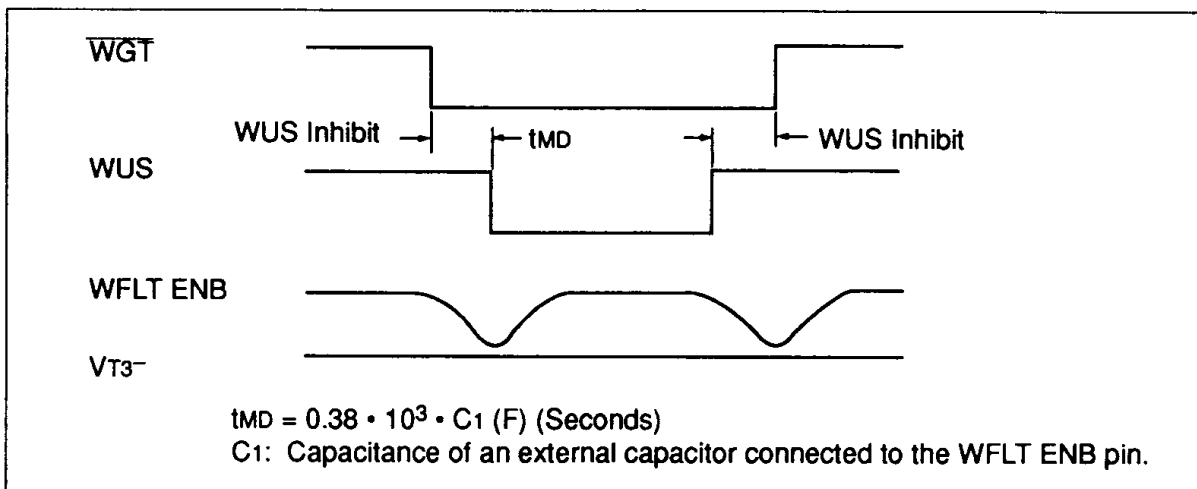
$\overline{WGT}$

WUS Inhibit

$t_{MD}$

WUS Inhibit

WUS

WFLT ENB

$V_{T3}^-$

$t_{MD} = 0.38 \cdot 10^3 \cdot C_1$ (F) (Seconds)
$C_1$: Capacitance of an external capacitor connected to the WFLT ENB pin.